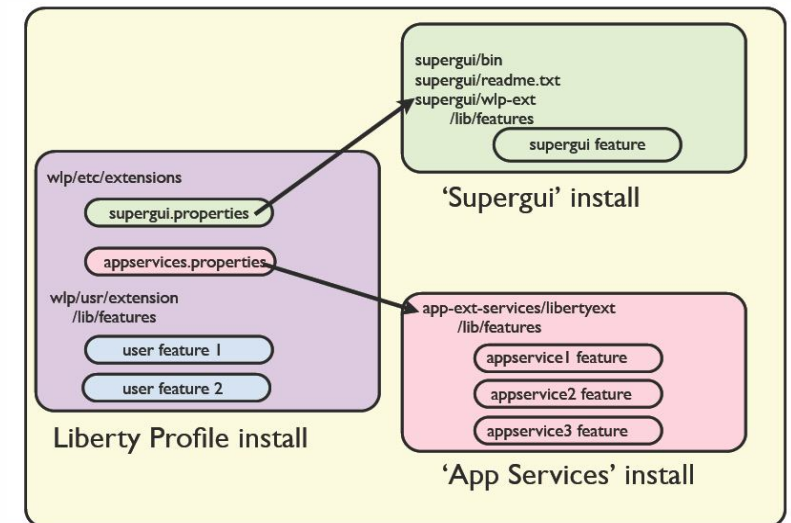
supergui/bin
supergui/readme.txt
supergui/wlp-ext
/lib/features

supergui feature

'Supergui' install

wlp/etc/extensions

supergui.properties

appservices.properties

wlp/usr/extension
/lib/features

user feature 1

user feature 2

Liberty Profile install

app-ext-services/libertyext
/lib/features

appservice1 feature

appservice2 feature

appservice3 feature

'App Services' install